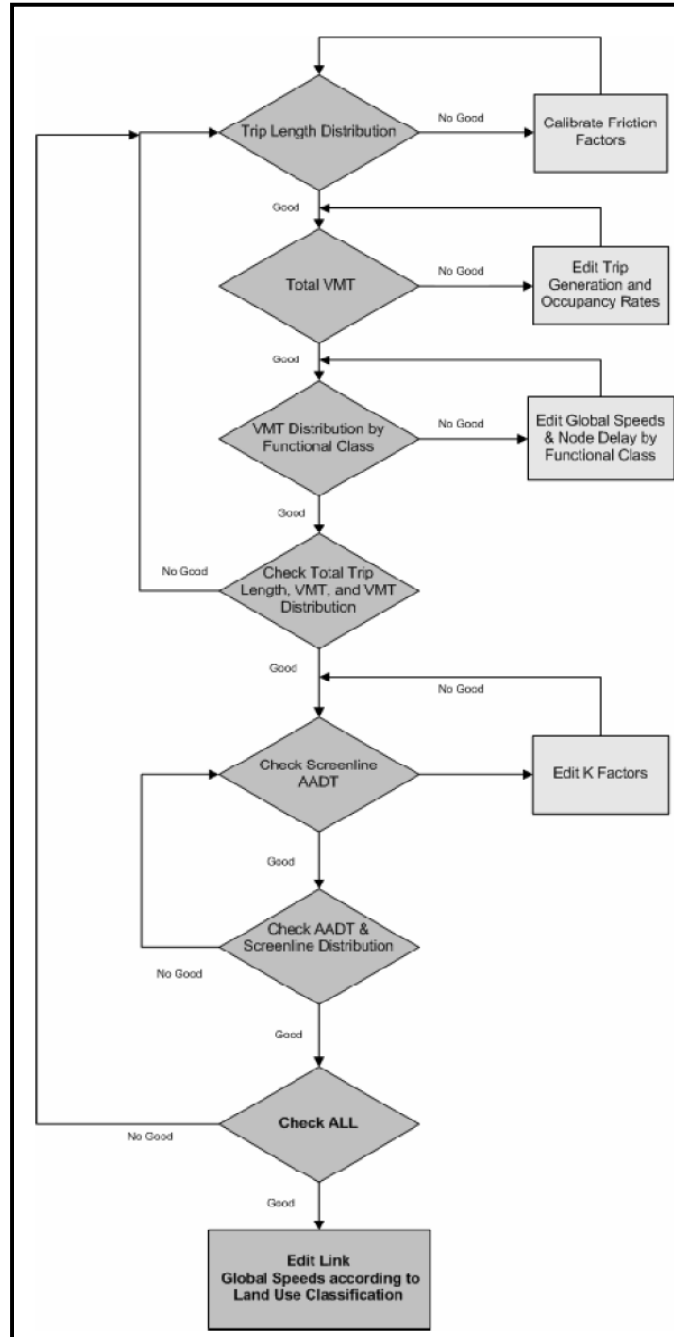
Trip Length Distribution

No Good

Calibrate Friction Factors

Good

Total VMT

No Good

Edit Trip Generation and Occupancy Rates

Good

VMT Distribution by Functional Class

No Good

Edit Global Speeds & Node Delay by Functional Class

Good

No Good

Check Total Trip Length, VMT, and VMT Distribution

Good

No Good

Check Screenline AADT

Edit K Factors

Good

Check AADT & Screenline Distribution

No Good

Good

Check ALL

No Good

Good

Edit Link Global Speeds according to Land Use Classification